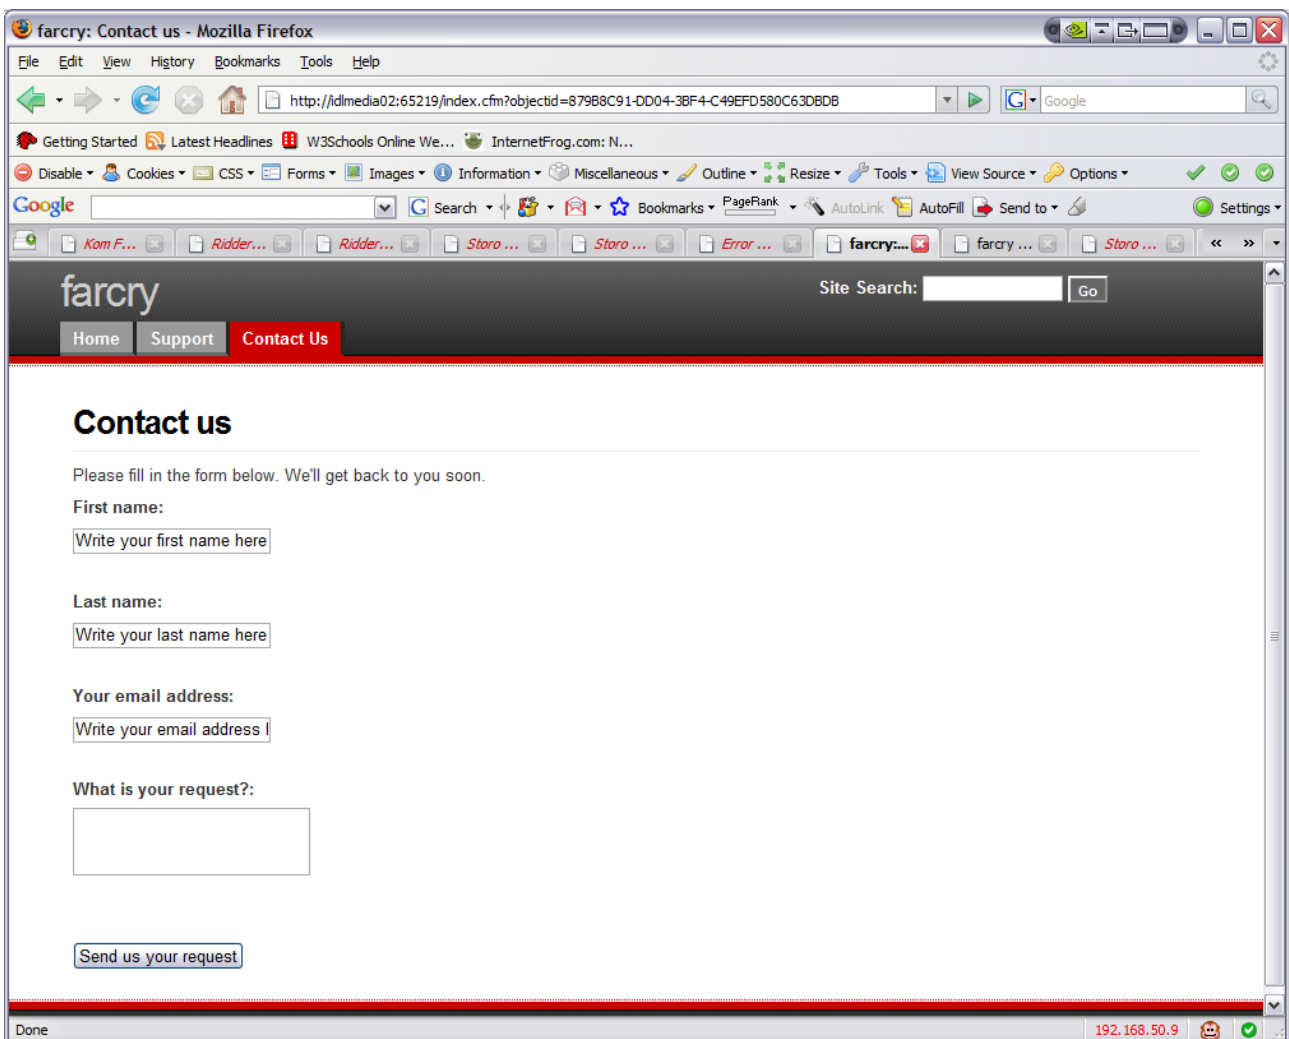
farcry: Contact us - Mozilla Firefox

File Edit View History Bookmarks Tools Help

http://idlmedia02:65219/index.cfm?objectid=879B8C91-DD04-3BF4-C49EFD580C63DBDB

Google

Getting Started Latest Headlines W3Schools Online We... InternetFrog.com: N...

Disable Cookies CSS Forms Images Information Miscellaneous Outline Resize Tools View Source Options

Google Search Bookmarks PageRank AutoLink AutoFill Send to Settings

Kom F... Ridder... Ridder... Storo ... Storo ... Error ... farcry:... farcry ... Storo ...

farcry

Site Search: Go

Home Support Contact Us

Contact us

Please fill in the form below. We'll get back to you soon.

First name:

Write your first name here

Last name:

Write your last name here

Your email address:

Write your email address l

What is your request?:

Send us your request

Done 192.168.50.9